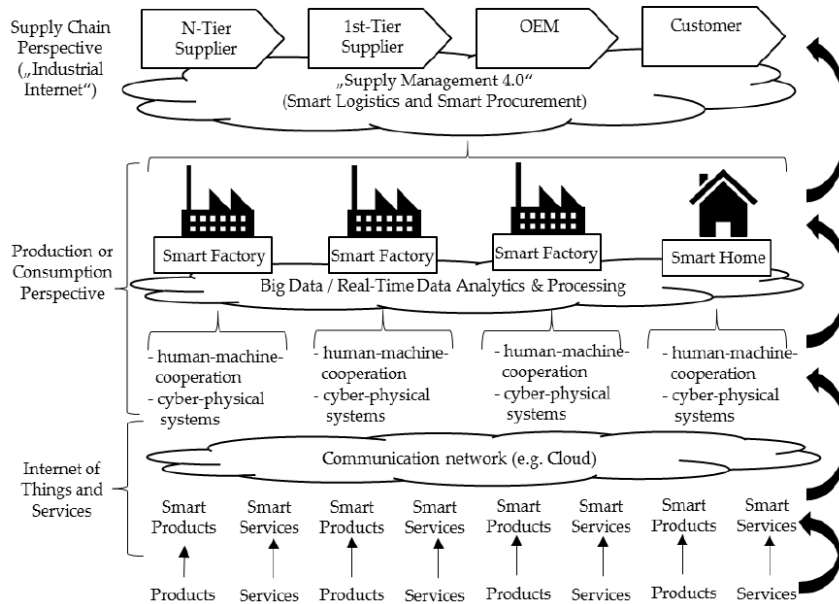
Supply Chain Perspective („Industrial Internet“)

N-Tier Supplier

1st-Tier Supplier

OEM

Customer

„Supply Management 4.0“ (Smart Logistics and Smart Procurement)

Production or Consumption Perspective

Smart Factory

Smart Factory

Smart Factory

Smart Home

Big Data / Real-Time Data Analytics & Processing

- human-machine-cooperation
- cyber-physical systems

- human-machine-cooperation
- cyber-physical systems

- human-machine-cooperation
- cyber-physical systems

- human-machine-cooperation
- cyber-physical systems

Internet of Things and Services

Communication network (e.g. Cloud)

Smart Products

Smart Services

Smart Products

Smart Services

Smart Products

Smart Services

Smart Products

Smart Services

Products

Services

Products

Services

Products

Services

Products

Services